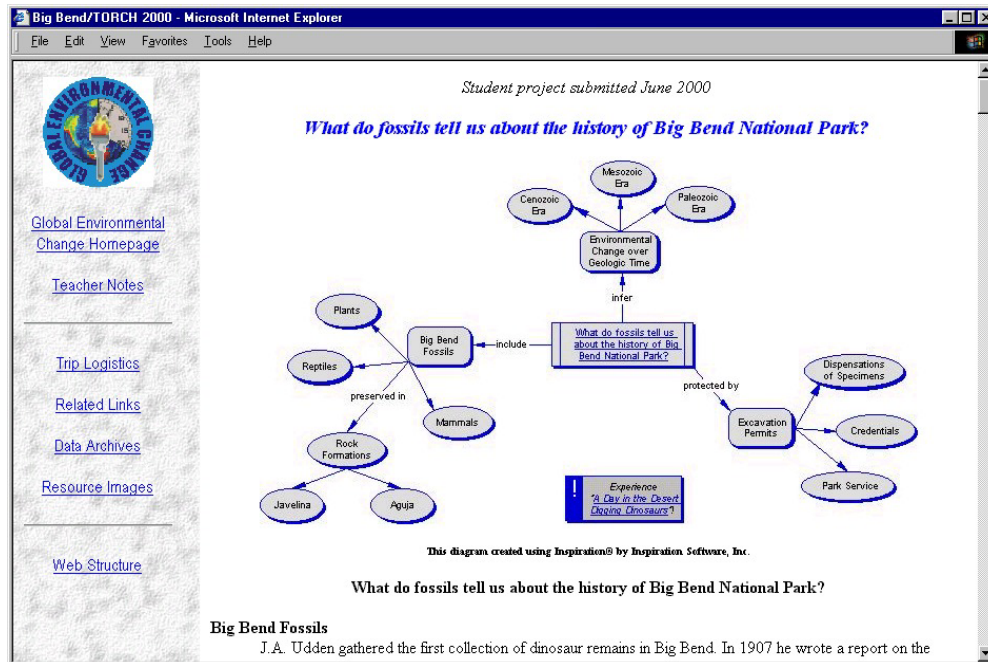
Big Bend/TORCH 2000 - Microsoft Internet Explorer

File Edit View Favorites Tools Help

GLOBAL ENVIRONMENTAL CHANGE

Global Environmental Change Homepage

Teacher Notes

Trip Logistics

Related Links

Data Archives

Resource Images

Web Structure

Student project submitted June 2000

What do fossils tell us about the history of Big Bend National Park?

Mesozoic Era

Cenozoic Era

Paleozoic Era

Environmental Change over Geologic Time

infer

Plants

Big Bend Fossils

include

What do fossils tell us about the history of Big Bend National Park?

Reptiles

preserved in

Mammals

protected by

Dispensations of Specimens

Excavation Permits

Credentials

Rock Formations

Park Service

Javelina

Aguja

Experience "A Day in the Desert Digging Dinosaurs"!

This diagram created using Inspiration® by Inspiration Software, Inc.

What do fossils tell us about the history of Big Bend National Park?

Big Bend Fossils

J.A. Udden gathered the first collection of dinosaur remains in Big Bend. In 1907 he wrote a report on the